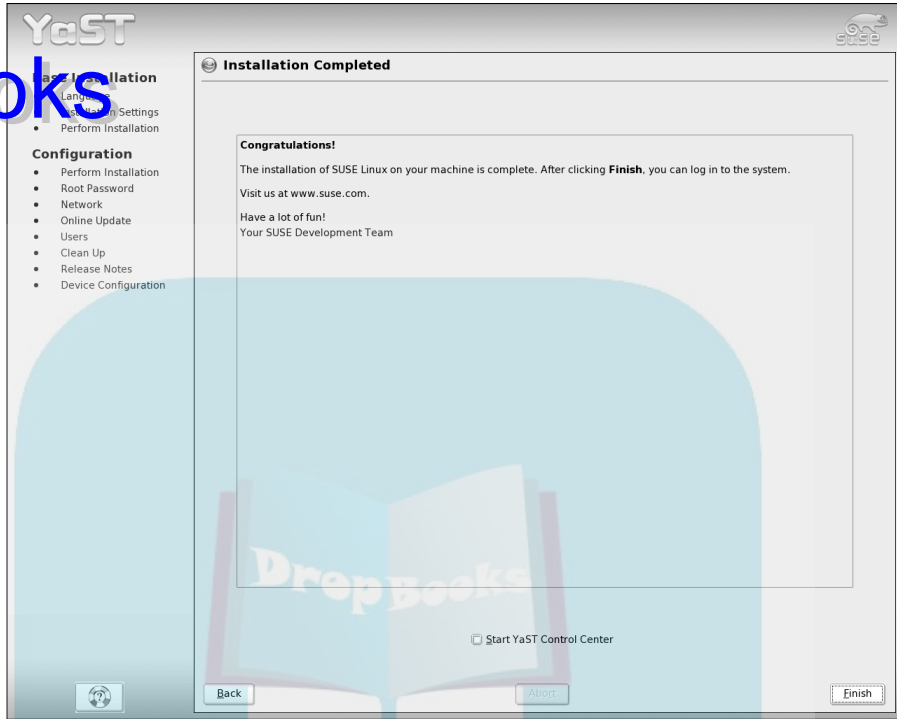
YaST

SUSE

oks

Base Installation
Language
Installation Settings
Perform Installation

Configuration
Perform Installation
Root Password
Network
Online Update
Users
Clean Up
Release Notes
Device Configuration

Installation Completed

Congratulations!

The installation of SUSE Linux on your machine is complete. After clicking **Finish**, you can log in to the system.

Visit us at www.suse.com.

Have a lot of fun!
Your SUSE Development Team

DropBooks

Start YaST Control Center

Back

Abort

Finish